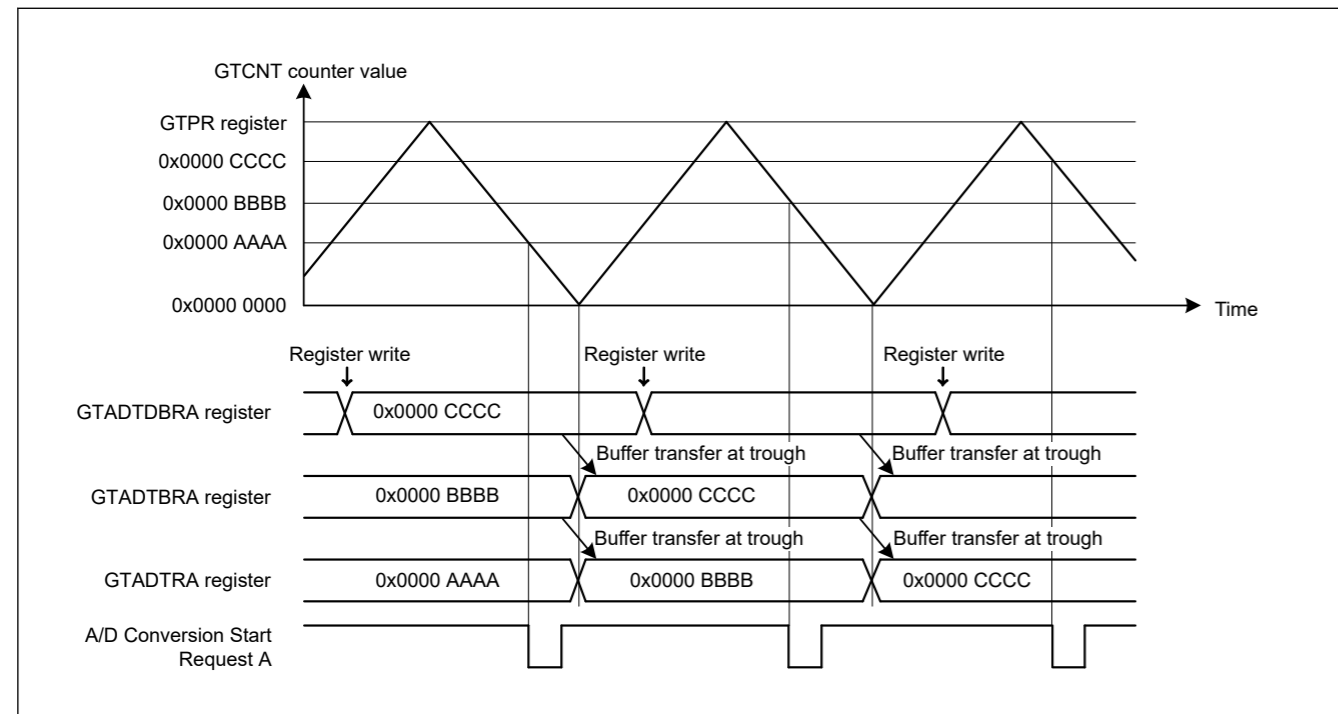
GTCNT counter value

GTPR register
0x0000 CCCC
0x0000 BBBB
0x0000 AAAA
0x0000 0000

Time

Register write
Register write
Register write

GTADTDBRA register
0x0000 CCCC

Buffer transfer at trough
Buffer transfer at trough

GTADTBRA register
0x0000 BBBB
0x0000 CCCC

Buffer transfer at trough
Buffer transfer at trough

GTADTRA register
0x0000 AAAA
0x0000 BBBB
0x0000 CCCC

A/D Conversion Start Request A